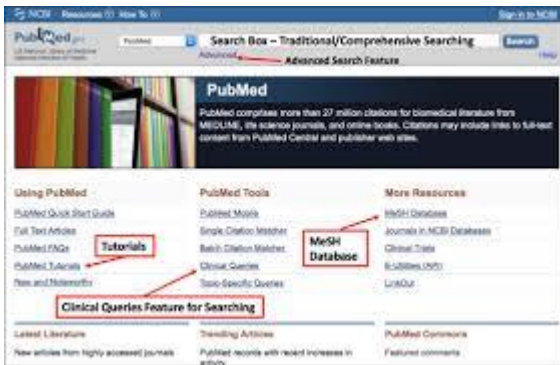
NCBI Resources How To

Sign in to NCBI

PubMed.gov
US National Library of Medicine
National Institutes of Health

PubMed

Search Box – Traditional/Comprehensive Searching

Search

Advanced

Advanced Search Feature

Help

PubMed

PubMed comprises more than 27 million citations for biomedical literature from MEDLINE, life science journals, and online books. Citations may include links to full-text content from PubMed Central and publisher web sites.

Using PubMed

PubMed Quick Start Guide

Full Text Articles

PubMed FAQs

PubMed Tutorials

New and Noteworthy

Tutorials

PubMed Tools

PubMed Mobile

Single Citation Matcher

Batch Citation Matcher

Clinical Queries

Topic-Specific Queries

MeSH Database

More Resources

MeSH Database

Journals in NCBI Databases

Clinical Trials

E-Utilities (API)

LinkOut

Clinical Queries Feature for Searching

Latest Literature

New articles from highly accessed journals

Trending Articles

PubMed records with recent increases in activity

PubMed Commons

Featured comments